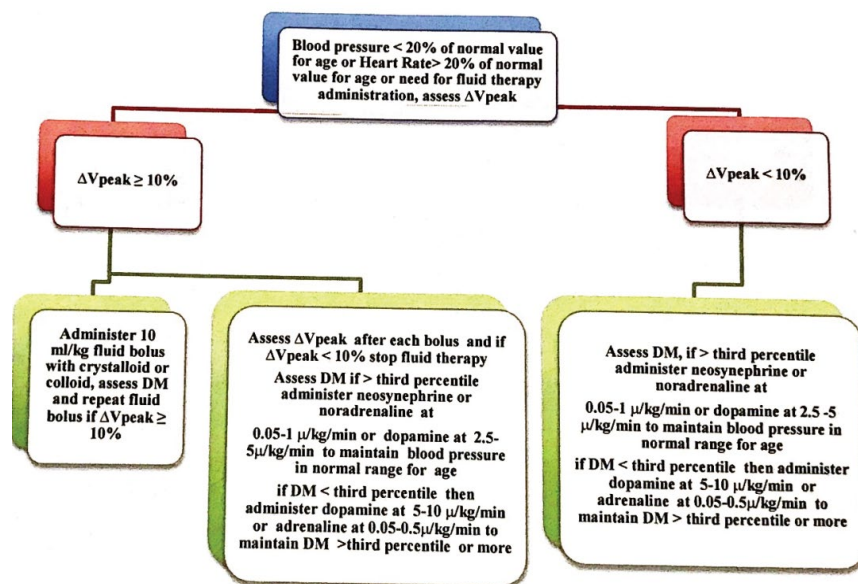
Blood pressure < 20% of normal value for age or Heart Rate> 20% of normal value for age or need for fluid therapy administration, assess $\Delta$Vpeak

$\Delta$Vpeak $\geq$ 10%

$\Delta$Vpeak < 10%

Administer 10 ml/kg fluid bolus with crystalloid or colloid, assess DM and repeat fluid bolus if $\Delta$Vpeak $\geq$ 10%

Assess $\Delta$Vpeak after each bolus and if $\Delta$Vpeak < 10% stop fluid therapy

Assess DM if > third percentile administer neosynephrine or noradrenaline at

0.05-1 $\mu$/kg/min or dopamine at 2.5-5$\mu$/kg/min to maintain blood pressure in normal range for age

if DM < third percentile then administer dopamine at 5-10 $\mu$/kg/min or adrenaline at 0.05-0.5$\mu$/kg/min to maintain DM >third percentile or more

Assess DM, if > third percentile administer neosynephrine or noradrenaline at

0.05-1 $\mu$/kg/min or dopamine at 2.5 -5 $\mu$/kg/min to maintain blood pressure in normal range for age

if DM < third percentile then administer dopamine at 5-10 $\mu$/kg/min or adrenaline at 0.05-0.5$\mu$/kg/min to maintain DM > third percentile or more